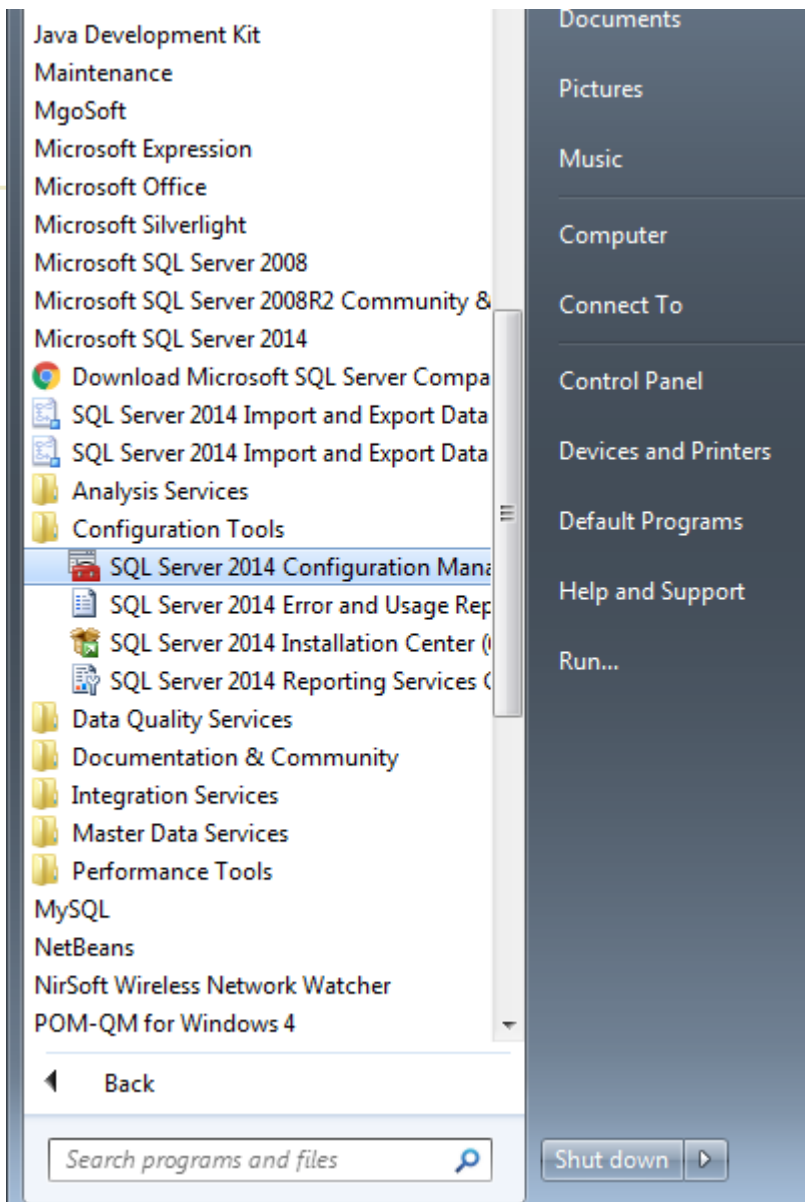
Java Development Kit
Maintenance
MgoSoft
Microsoft Expression
Microsoft Office
Microsoft Silverlight
Microsoft SQL Server 2008
Microsoft SQL Server 2008R2 Community &
Microsoft SQL Server 2014
Download Microsoft SQL Server Compa
SQL Server 2014 Import and Export Data
SQL Server 2014 Import and Export Data
Analysis Services
Configuration Tools
SQL Server 2014 Configuration Mana
SQL Server 2014 Error and Usage Rep
SQL Server 2014 Installation Center (
SQL Server 2014 Reporting Services C
Data Quality Services
Documentation & Community
Integration Services
Master Data Services
Performance Tools
MySQL
NetBeans
NirSoft Wireless Network Watcher
POM-QM for Windows 4

Back

Search programs and files

Documents
Pictures
Music
Computer
Connect To
Control Panel
Devices and Printers
Default Programs
Help and Support
Run...

Shut down